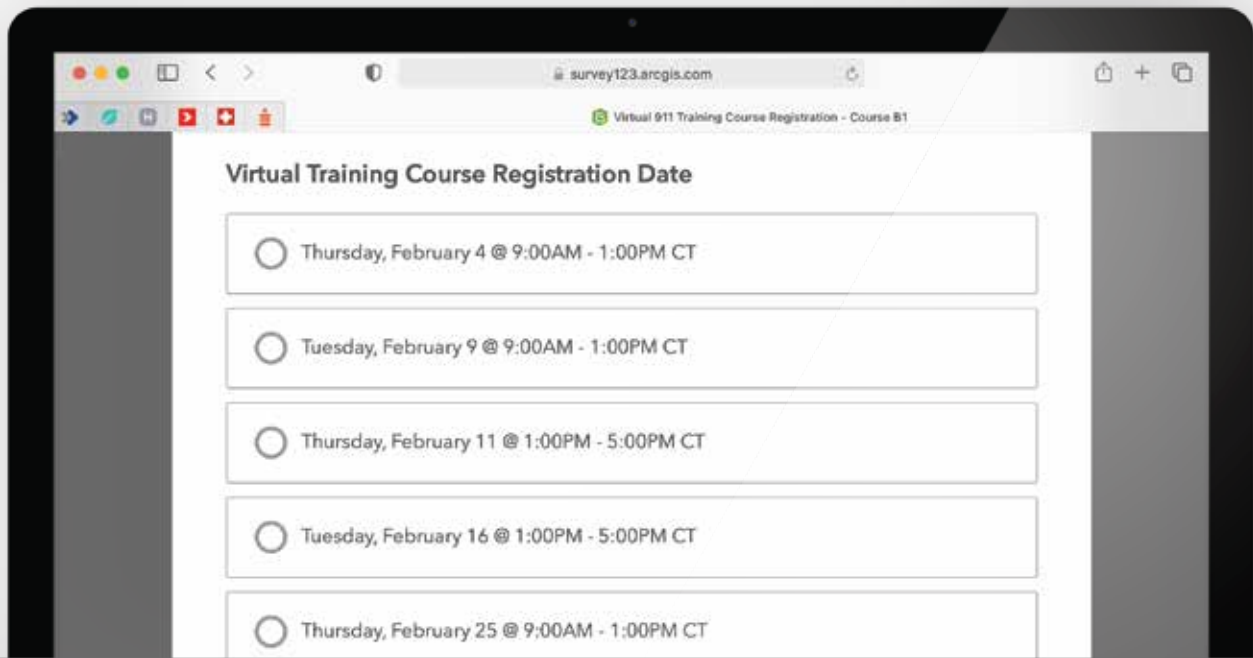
survey123.arcgis.com

Virtual 911 Training Course Registration - Course B1

Virtual Training Course Registration Date

Thursday, February 4 @ 9:00AM - 1:00PM CT

Tuesday, February 9 @ 9:00AM - 1:00PM CT

Thursday, February 11 @ 1:00PM - 5:00PM CT

Tuesday, February 16 @ 1:00PM - 5:00PM CT

Thursday, February 25 @ 9:00AM - 1:00PM CT